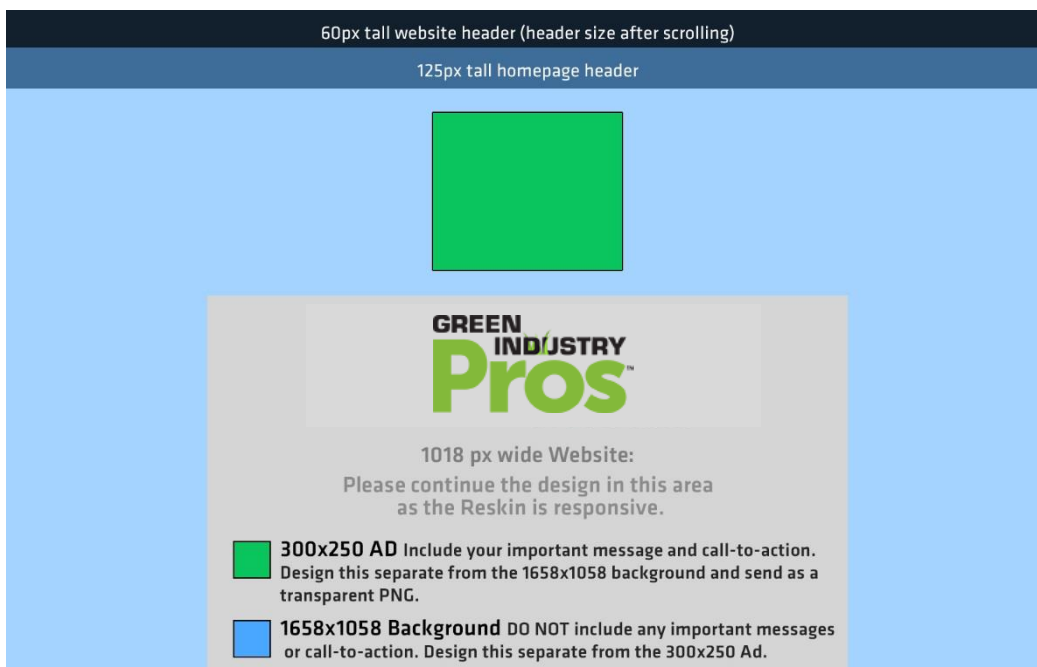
60px tall website header (header size after scrolling)

125px tall homepage header

GREEN INDUSTRY Pros™

1018 px wide Website:

Please continue the design in this area as the Reskin is responsive.

300x250 AD Include your important message and call-to-action. Design this separate from the 1658x1058 background and send as a transparent PNG.

1658x1058 Background DO NOT include any important messages or call-to-action. Design this separate from the 300x250 Ad.